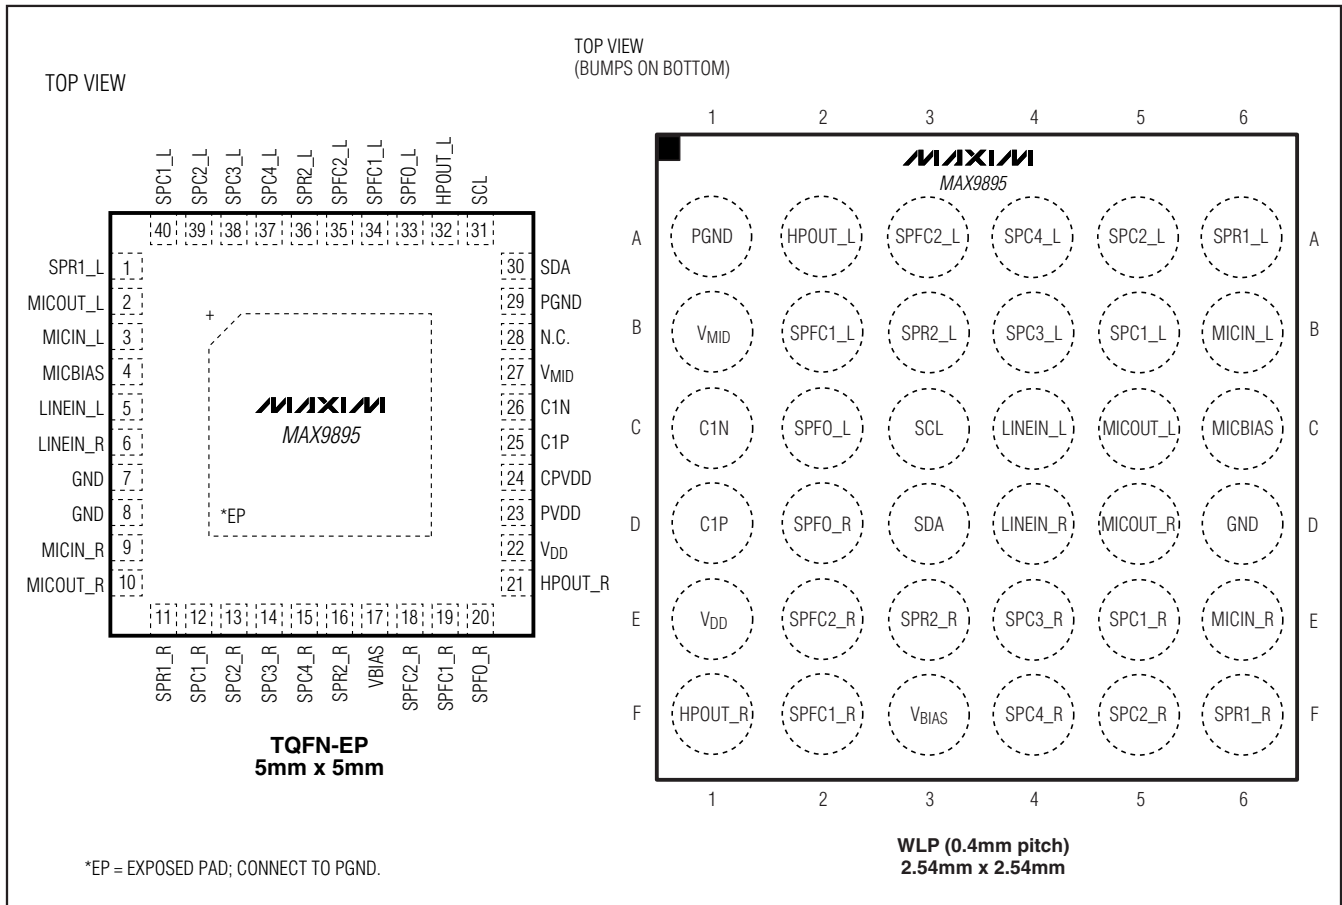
TOP VIEW

SPC1_L 40
SPC2_L 39
SPC3_L 38
SPC4_L 37
SPR2_L 36
SPFC2_L 35
SPFC1_L 34
SPF0_L 33
HPOUT_L 32
SCL 31

SPR1_L 1
MICOUT_L 2
MICIN_L 3
MICBIAS 4
LINEIN_L 5
LINEIN_R 6
GND 7
GND 8
MICIN_R 9
MICOUT_R 10

30 SDA
29 PGND
28 N.C.
27 $V_{MID}$
26 C1N
25 C1P
24 CPVDD
23 PVDD
22 $V_{DD}$
21 HPOUT_R

+

MAXIM
MAX9895

*EP

11 SPR1_R
12 SPC1_R
13 SPC2_R
14 SPC3_R
15 SPC4_R
16 SPR2_R
17 VBIAS
18 SPFC2_R
19 SPFC1_R
20 SPF0_R

TQFN-EP
5mm x 5mm

*EP = EXPOSED PAD; CONNECT TO PGND.

TOP VIEW
(BUMPS ON BOTTOM)

MAXIM
MAX9895

| | 1 | 2 | 3 | 4 | 5 | 6 | |
|---|---|---|---|---|---|---|---|
| A | PGND | HPOUT_L | SPFC2_L | SPC4_L | SPC2_L | SPR1_L | A |
| B | $V_{MID}$ | SPFC1_L | SPR2_L | SPC3_L | SPC1_L | MICIN_L | B |
| C | C1N | SPF0_L | SCL | LINEIN_L | MICOUT_L | MICBIAS | C |
| D | C1P | SPF0_R | SDA | LINEIN_R | MICOUT_R | GND | D |
| E | $V_{DD}$ | SPFC2_R | SPR2_R | SPC3_R | SPC1_R | MICIN_R | E |
| F | HPOUT_R | SPFC1_R | $V_{BIAS}$ | SPC4_R | SPC2_R | SPR1_R | F |
| | 1 | 2 | 3 | 4 | 5 | 6 | |

WLP (0.4mm pitch)
2.54mm x 2.54mm